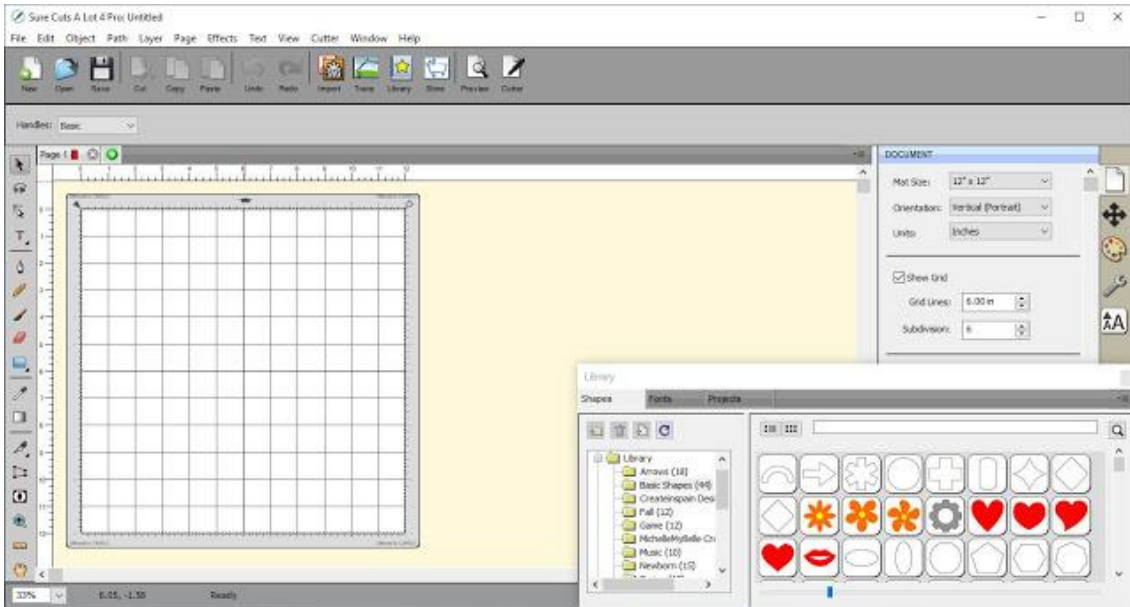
Sure Cuts A Lot 4 Pro: Untitled

File Edit Object Path Layer Page Effects Text View Cutter Window Help

New Open Save Cut Copy Paste Undo Redo Import Trace Library Store Preview Cutter

Handles: Basic

Page 1

DOCUMENT

Mat Size: 12" x 12"

Orientation: Vertical (Portrait)

Units: Inches

Show Grid

Grid Lines: 6.00 in

Subdivision: 6

Library

Shapes Fonts Projects

Library
Arrows (18)
Basic Shapes (44)
Createinspain Des
Fall (12)
Game (12)
MichelleMyBelle Cr
Music (10)
Newborn (15)

33% 6.05, -1.58 Ready